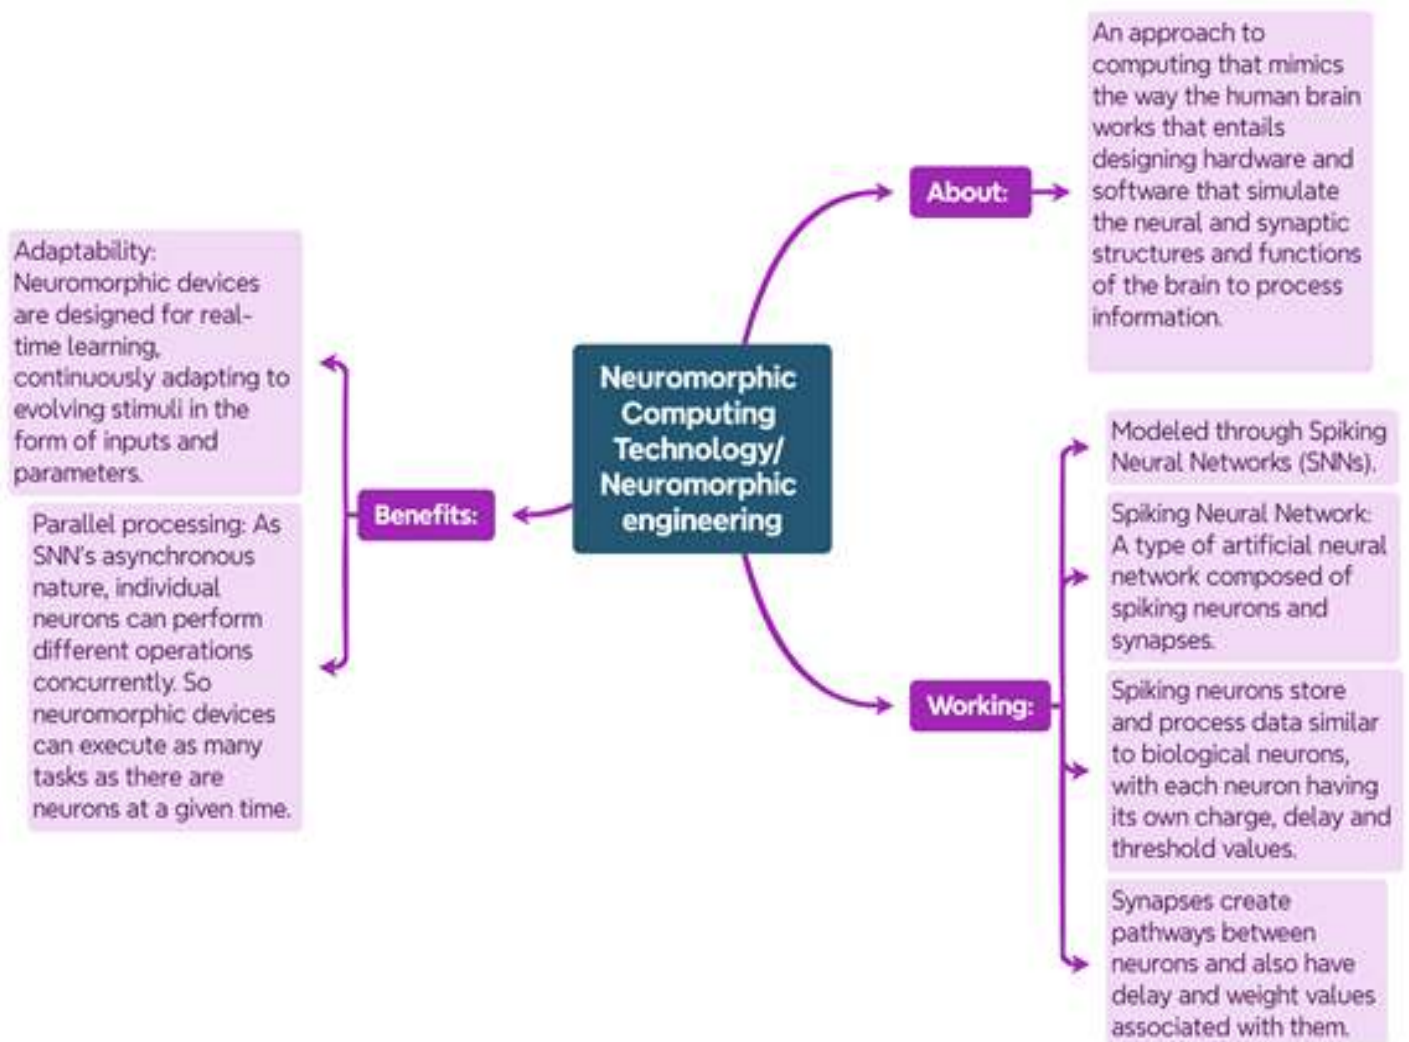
Neuromorphic Computing Technology/ Neuromorphic engineering

About:

An approach to computing that mimics the way the human brain works that entails designing hardware and software that simulate the neural and synaptic structures and functions of the brain to process information.

Benefits:

Adaptability: Neuromorphic devices are designed for real-time learning, continuously adapting to evolving stimuli in the form of inputs and parameters.

Parallel processing: As SNN's asynchronous nature, individual neurons can perform different operations concurrently. So neuromorphic devices can execute as many tasks as there are neurons at a given time.

Working:

Modeled through Spiking Neural Networks (SNNs).

Spiking Neural Network: A type of artificial neural network composed of spiking neurons and synapses.

Spiking neurons store and process data similar to biological neurons, with each neuron having its own charge, delay and threshold values.

Synapses create pathways between neurons and also have delay and weight values associated with them.